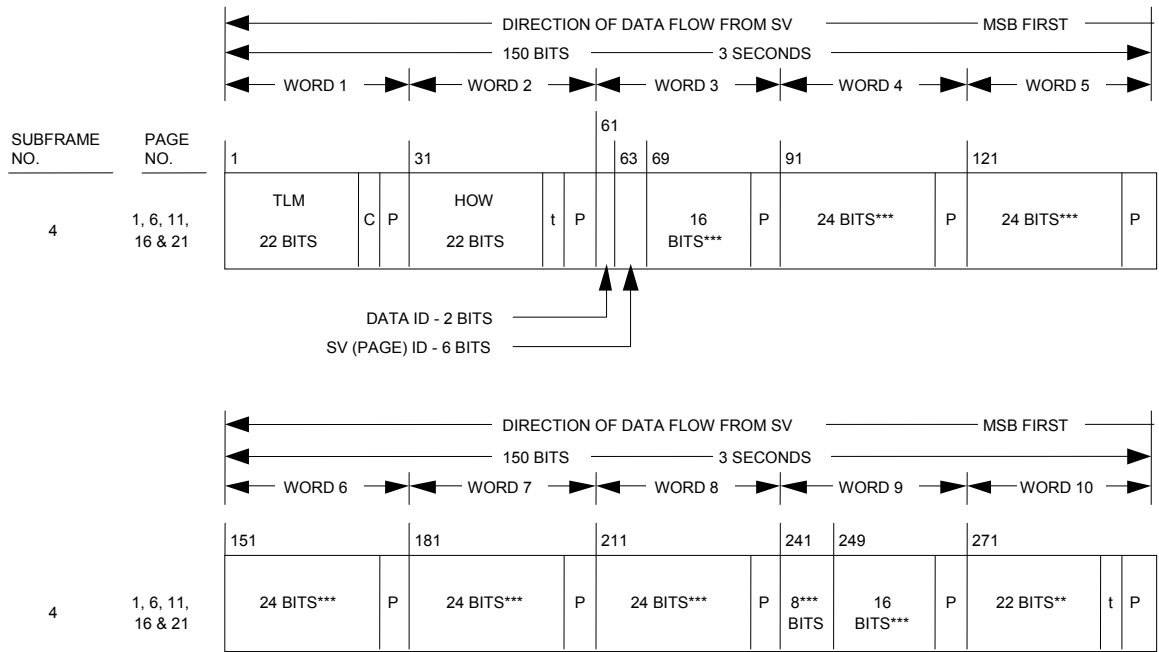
DIRECTION OF DATA FLOW FROM SV — MSB FIRST

150 BITS — 3 SECONDS

WORD 1 | WORD 2 | WORD 3 | WORD 4 | WORD 5

SUBFRAME NO.

PAGE NO.

| 1 | | | 31 | | | 61 | 63 | 69 | | 91 | | 121 | |
|---|---|---|---|---|---|---|---|---|---|---|---|---|---|
| TLM 22 BITS | C | P | HOW 22 BITS | t | P | | | 16 BITS*** | P | 24 BITS*** | P | 24 BITS*** | P |

4

1, 6, 11, 16 & 21

DATA ID - 2 BITS

SV (PAGE) ID - 6 BITS

DIRECTION OF DATA FLOW FROM SV — MSB FIRST

150 BITS — 3 SECONDS

WORD 6 | WORD 7 | WORD 8 | WORD 9 | WORD 10

| 151 | | 181 | | 211 | | 241 | 249 | | 271 | | |
|---|---|---|---|---|---|---|---|---|---|---|---|
| 24 BITS*** | P | 24 BITS*** | P | 24 BITS*** | P | 8*** BITS | 16 BITS*** | P | 22 BITS** | t | P |

4

1, 6, 11, 16 & 21